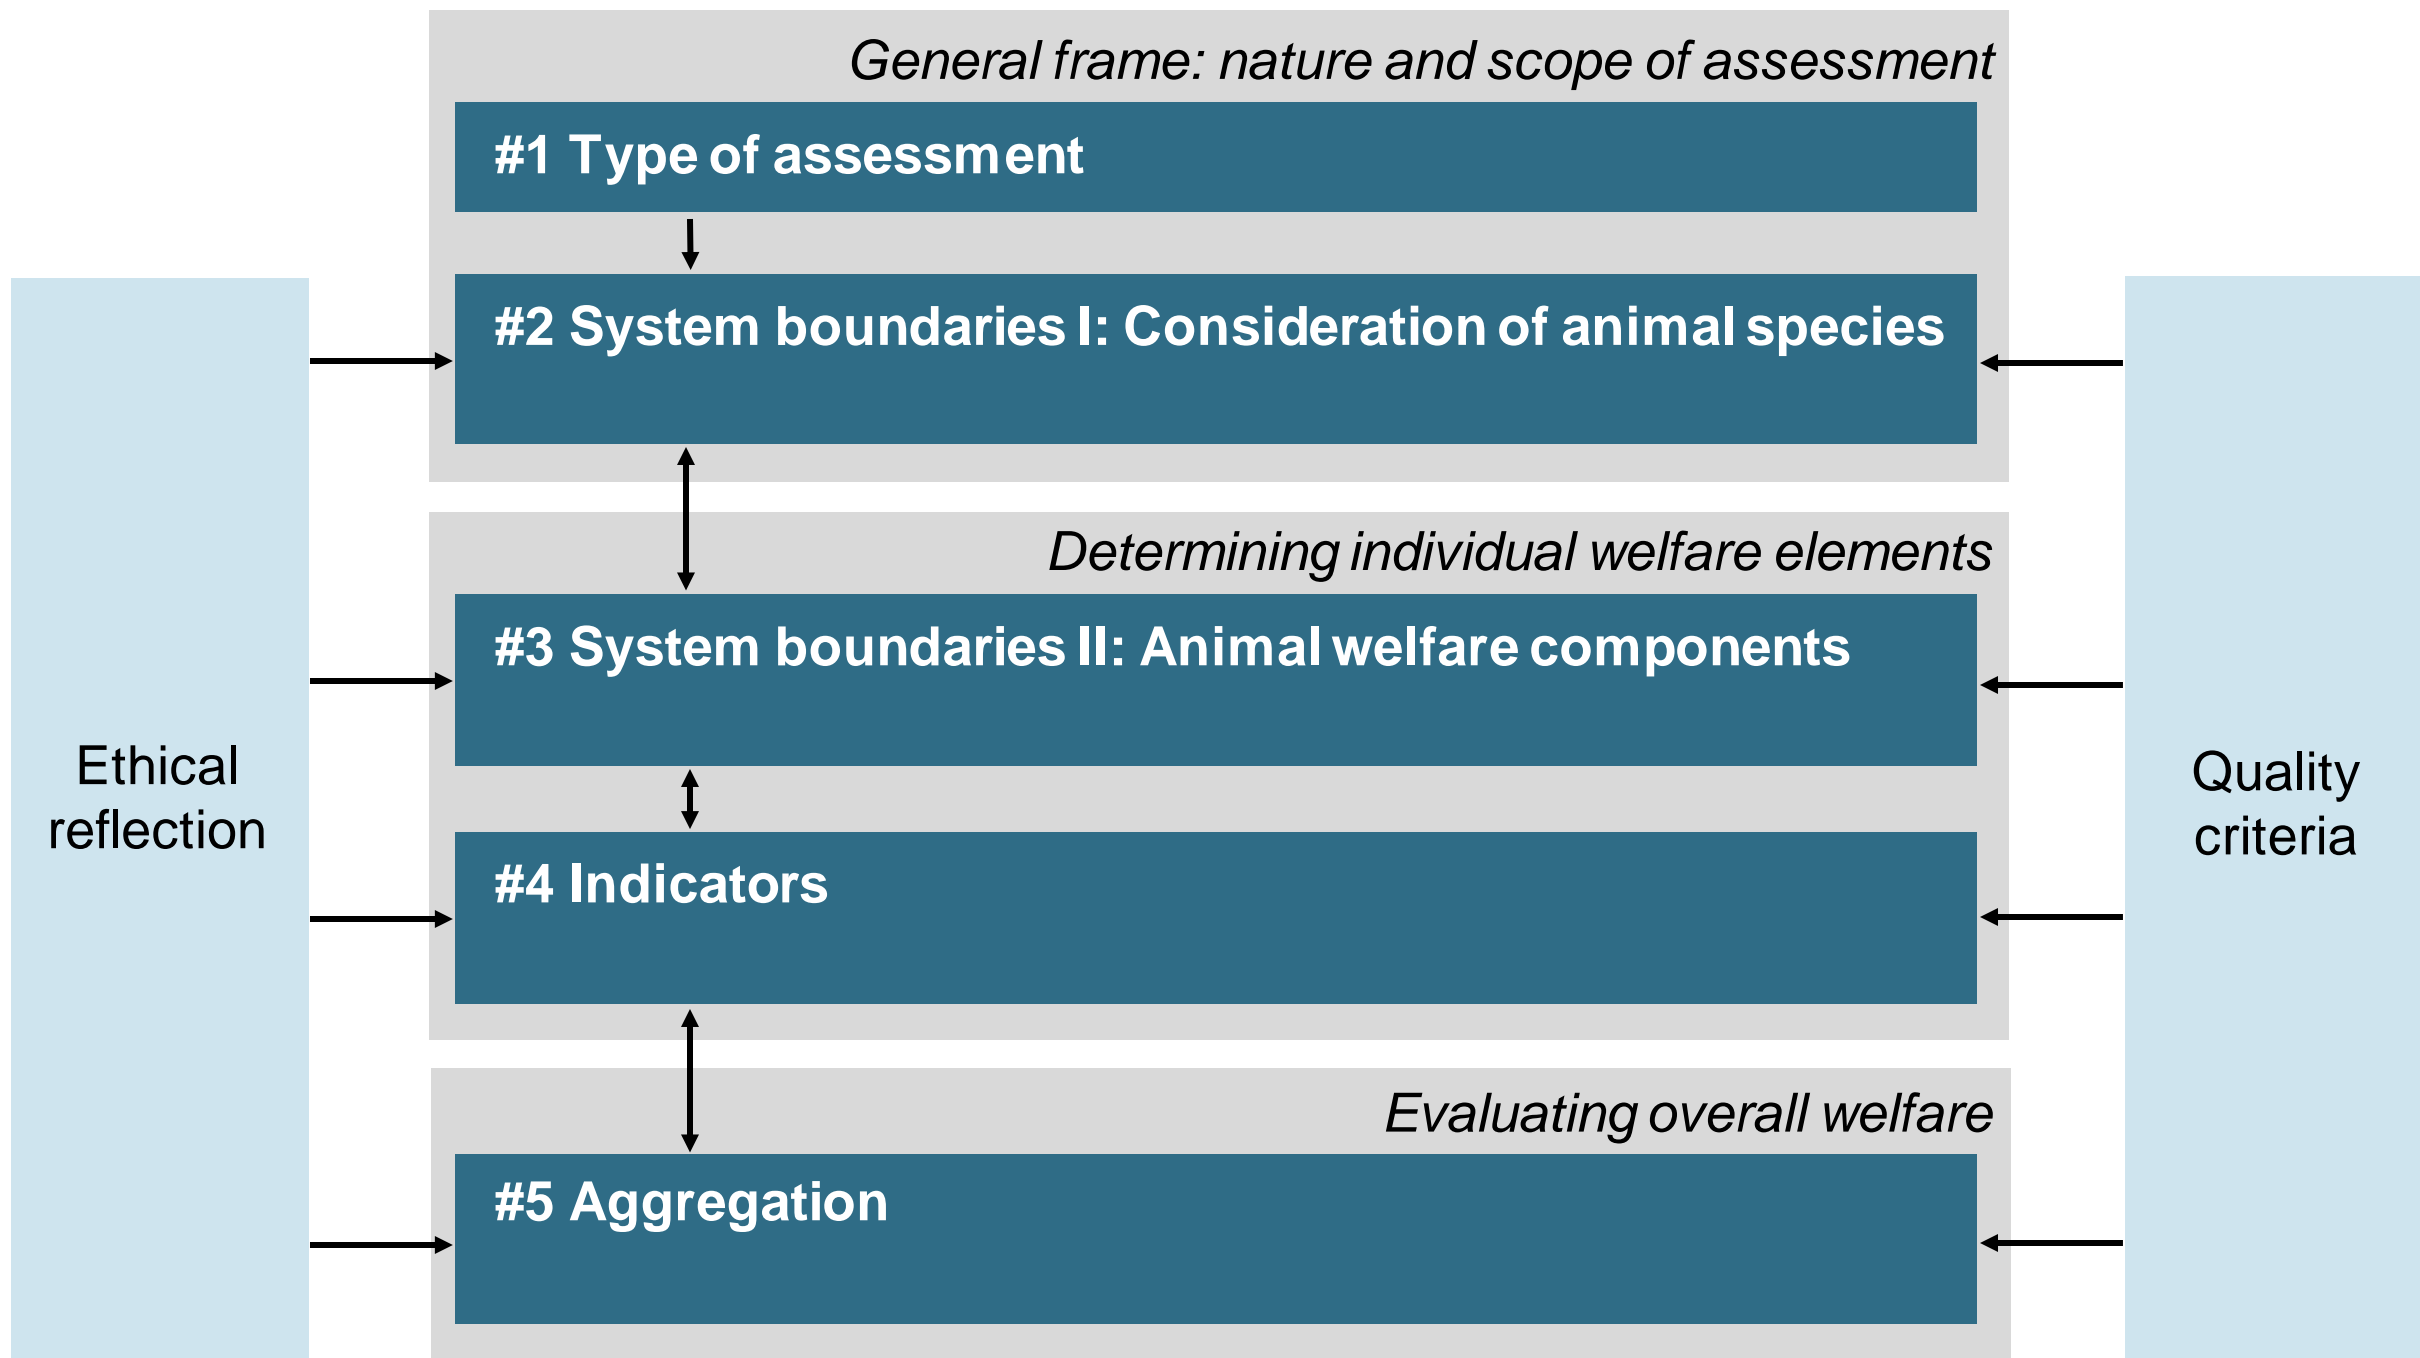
General frame: nature and scope of assessment

#1 Type of assessment

#2 System boundaries I: Consideration of animal species

Determining individual welfare elements

#3 System boundaries II: Animal welfare components

#4 Indicators

Evaluating overall welfare

#5 Aggregation

Ethical reflection

Quality criteria